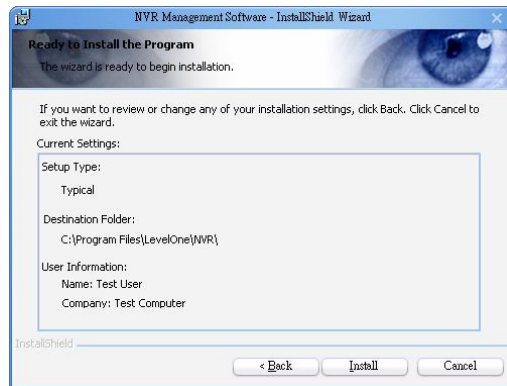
NVR Management Software - InstallShield Wizard

Ready to Install the Program

The wizard is ready to begin installation.

If you want to review or change any of your installation settings, click Back. Click Cancel to exit the wizard.

Current Settings:

Setup Type:

Typical

Destination Folder:

C:\Program Files\LevelOne\NVR\

User Information:

Name: Test User

Company: Test Computer

InstallShield

< Back

Install

Cancel